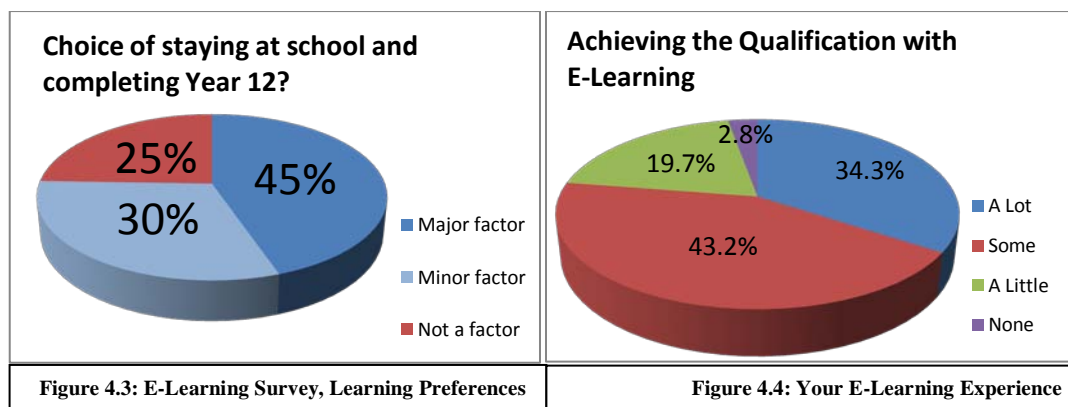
Choice of staying at school and completing Year 12?

25%
45%
30%

Major factor
Minor factor
Not a factor

Achieving the Qualification with E-Learning

2.8%
19.7%
34.3%
43.2%

A Lot
Some
A Little
None

| Figure 4.3: E-Learning Survey, Learning Preferences | Figure 4.4: Your E-Learning Experience |